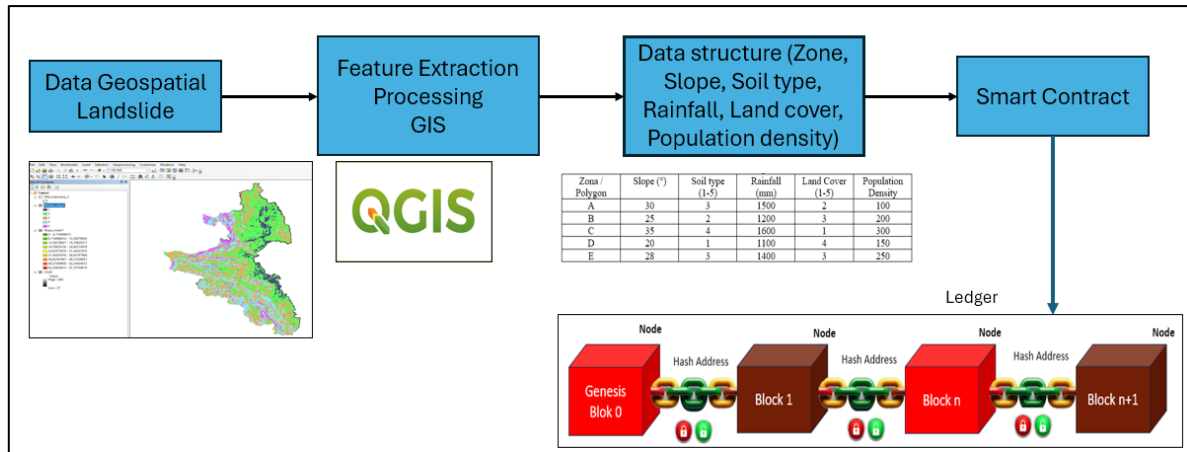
Data Geospatial Landslide

Feature Extraction Processing GIS

Data structure (Zone, Slope, Soil type, Rainfall, Land cover, Population density)

Smart Contract

QGIS

| Zona / Polygon | Slope (°) | Soil type (1-5) | Rainfall (mm) | Land Cover (1-5) | Population Density |
|---|---|---|---|---|---|
| A | 30 | 3 | 1500 | 2 | 100 |
| B | 25 | 2 | 1200 | 3 | 200 |
| C | 35 | 4 | 1600 | 1 | 300 |
| D | 20 | 1 | 1100 | 4 | 150 |
| E | 28 | 3 | 1400 | 3 | 250 |

Ledger

Node
Node
Node
Node

Genesis Blok 0
Hash Address
Block 1
Hash Address
Block n
Hash Address
Block n+1